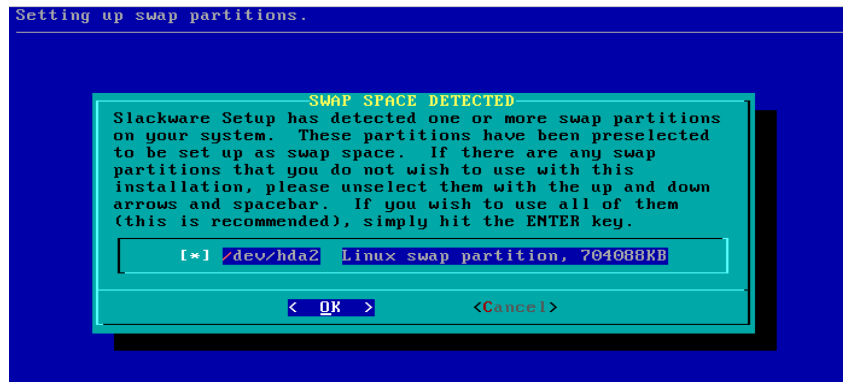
Setting up swap partitions.

SWAP SPACE DETECTED

Slackware Setup has detected one or more swap partitions on your system. These partitions have been preselected to be set up as swap space. If there are any swap partitions that you do not wish to use with this installation, please unselect them with the up and down arrows and spacebar. If you wish to use all of them (this is recommended), simply hit the ENTER key.

[*] /dev/hda2 Linux swap partition, 704088KB

< OK > <Cancel>